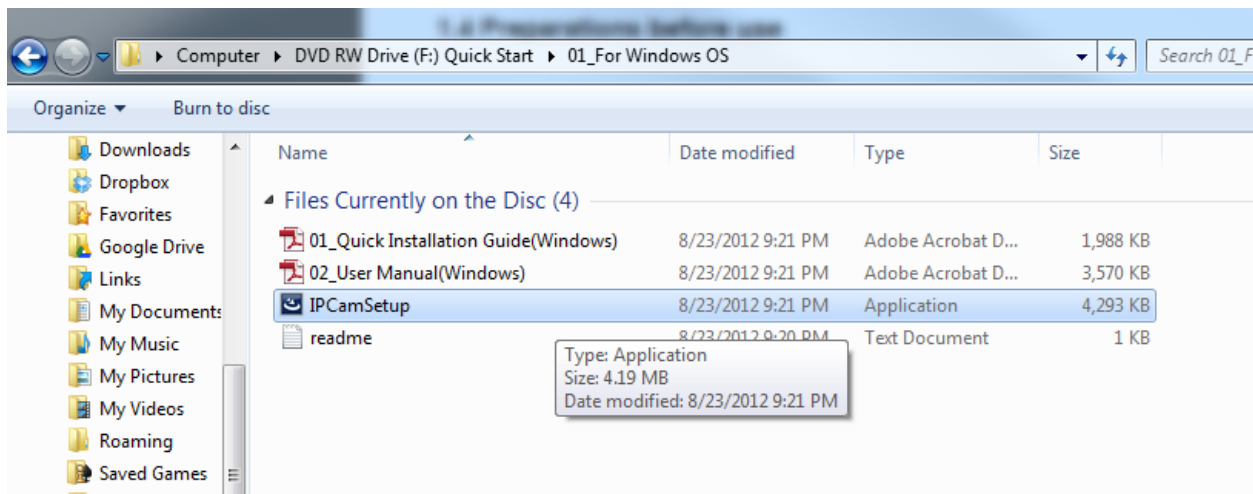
1.4 Preparations before use

Computer ▸ DVD RW Drive (F:) Quick Start ▸ 01_For Windows OS

Search 01_F

Organize ▾ Burn to disc

Downloads
Dropbox
Favorites
Google Drive
Links
My Documents
My Music
My Pictures
My Videos
Roaming
Saved Games

| Name | Date modified | Type | Size |
|---|---|---|---|
| Files Currently on the Disc (4) | | | |
| 01_Quick Installation Guide(Windows) | 8/23/2012 9:21 PM | Adobe Acrobat D... | 1,988 KB |
| 02_User Manual(Windows) | 8/23/2012 9:21 PM | Adobe Acrobat D... | 3,570 KB |
| IPCamSetup | 8/23/2012 9:21 PM | Application | 4,293 KB |
| readme | 8/23/2012 9:20 PM | Text Document | 1 KB |

Type: Application
Size: 4.19 MB
Date modified: 8/23/2012 9:21 PM